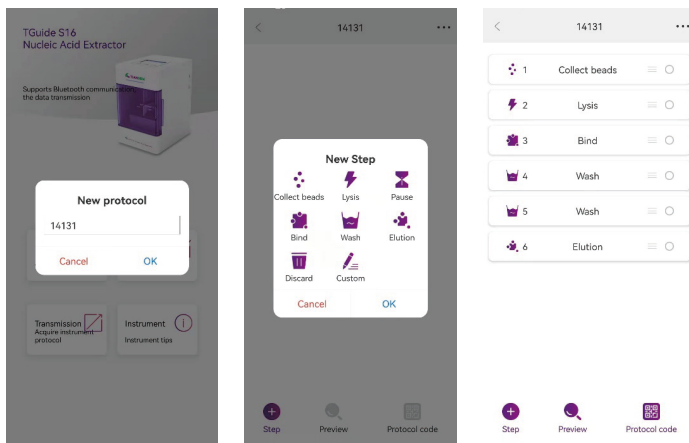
TGuide S16
Nucleic Acid Extractor

Supports Bluetooth communication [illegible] the data transmission

New protocol

14131

Cancel OK

Transmission
Acquire instrument protocol

Instrument
Instrument tips

14131

New Step

Collect beads Lysis Pause

Bind Wash Elution

Discard Custom

Cancel OK

Step Preview Protocol code

14131

1 Collect beads

2 Lysis

3 Bind

4 Wash

5 Wash

6 Elution

Step Preview Protocol code